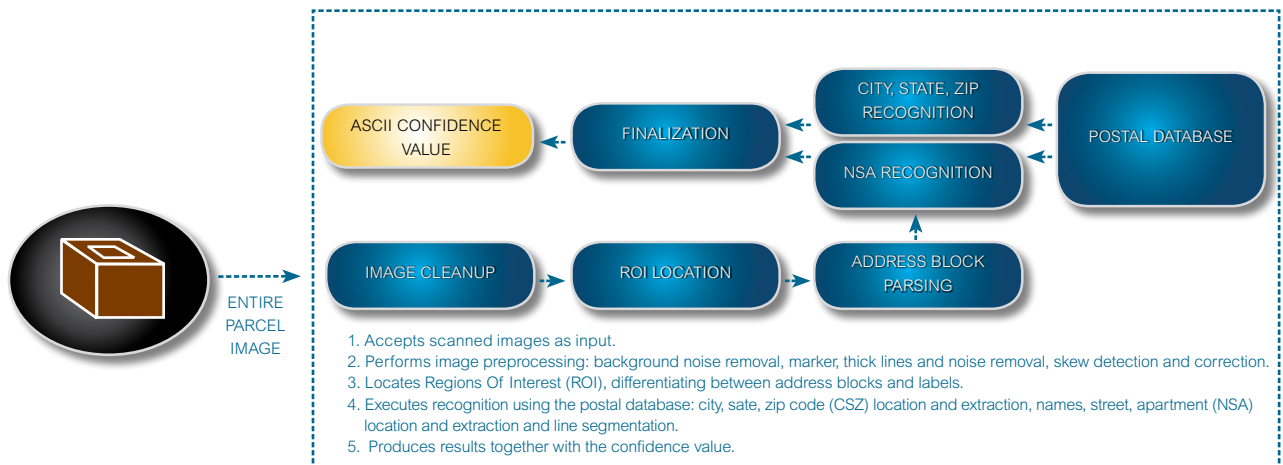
ASCII CONFIDENCE VALUE

FINALIZATION

CITY, STATE, ZIP RECOGNITION

NSA RECOGNITION

POSTAL DATABASE

ENTIRE PARCEL IMAGE

IMAGE CLEANUP

ROI LOCATION

ADDRESS BLOCK PARSING

1. Accepts scanned images as input.
2. Performs image preprocessing: background noise removal, marker, thick lines and noise removal, skew detection and correction.
3. Locates Regions Of Interest (ROI), differentiating between address blocks and labels.
4. Executes recognition using the postal database: city, sate, zip code (CSZ) location and extraction, names, street, apartment (NSA) location and extraction and line segmentation.
5. Produces results together with the confidence value.